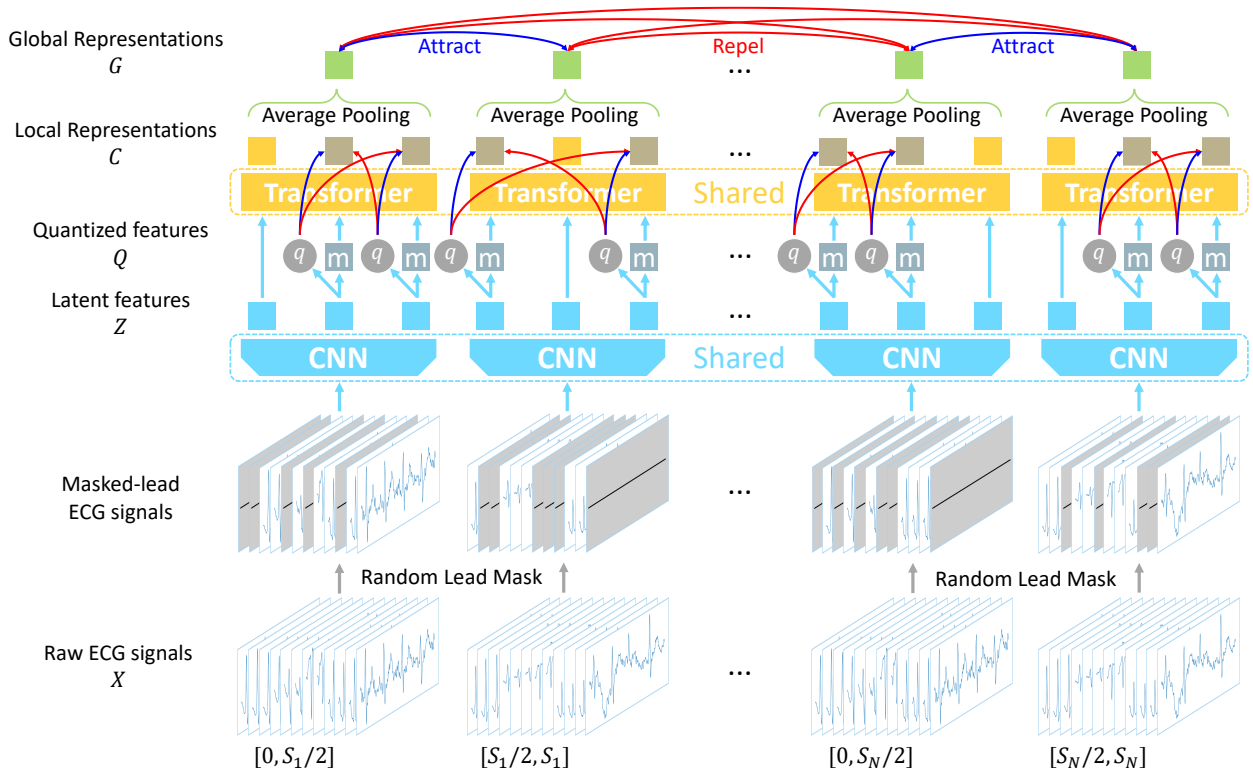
Global Representations
$G$

Attract

Repel

Attract

...

Average Pooling

Average Pooling

Average Pooling

Average Pooling

Local Representations
$C$

...

Transformer

Transformer

Shared

Transformer

Transformer

Quantized features
$Q$

$q$ m $q$ m $q$ m

... $q$ m $q$ m

$q$ m $q$ m

Latent features
$Z$

...

CNN

CNN

Shared

CNN

CNN

Masked-lead
ECG signals

...

Random Lead Mask

Random Lead Mask

Raw ECG signals
$X$

...

$[0, S_1/2]$

$[S_1/2, S_1]$

$[0, S_N/2]$

$[S_N/2, S_N]$